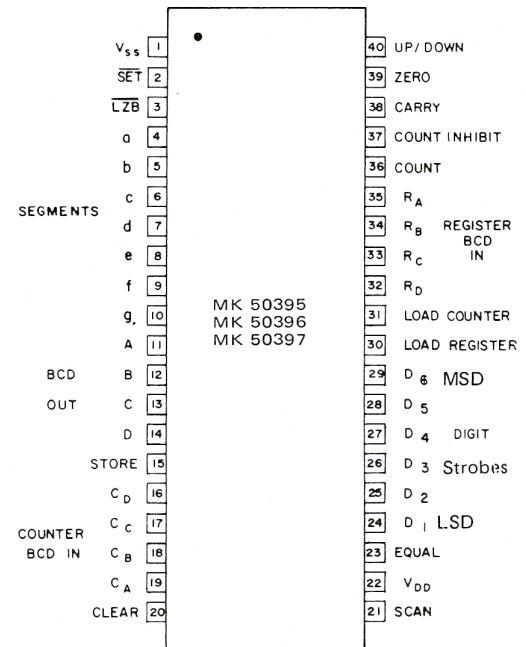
$V_{ss}$ 1
$\overline{SET}$ 2
$\overline{LZB}$ 3
a 4
b 5
c 6
SEGMENTS
d 7
e 8
f 9
g, 10
A 11
BCD
B 12
OUT
C 13
D 14
STORE 15
$C_D$ 16
COUNTER
$C_C$ 17
BCD IN
$C_B$ 18
$C_A$ 19
CLEAR 20

MK 50395
MK 50396
MK 50397

40 UP/DOWN
39 ZERO
38 CARRY
37 COUNT INHIBIT
36 COUNT
35 $R_A$
34 $R_B$
REGISTER BCD IN
33 $R_C$
32 $R_D$
31 LOAD COUNTER
30 LOAD REGISTER
29 $D_6$ MSD
28 $D_5$
27 $D_4$ DIGIT
26 $D_3$ Strobes
25 $D_2$
24 $D_1$ LSD
23 EQUAL
22 $V_{DD}$
21 SCAN